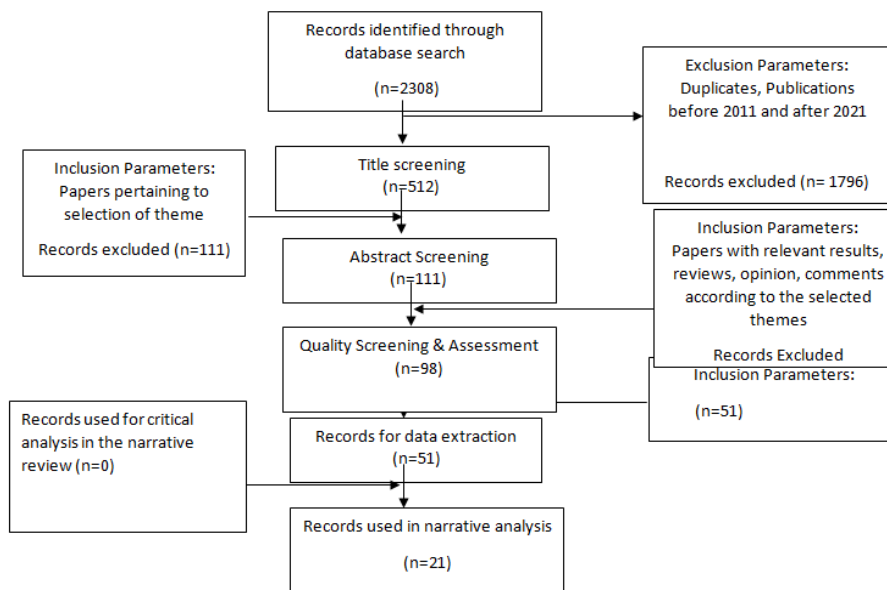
Records identified through database search

(n=2308)

Exclusion Parameters: Duplicates, Publications before 2011 and after 2021

Records excluded (n= 1796)

Inclusion Parameters: Papers pertaining to selection of theme

Records excluded (n=111)

Title screening

(n=512)

Inclusion Parameters: Papers with relevant results, reviews, opinion, comments according to the selected themes

Abstract Screening

(n=111)

Quality Screening & Assessment

(n=98)

Records Excluded

Inclusion Parameters:

(n=51)

Records used for critical analysis in the narrative review (n=0)

Records for data extraction

(n=51)

Records used in narrative analysis

(n=21)